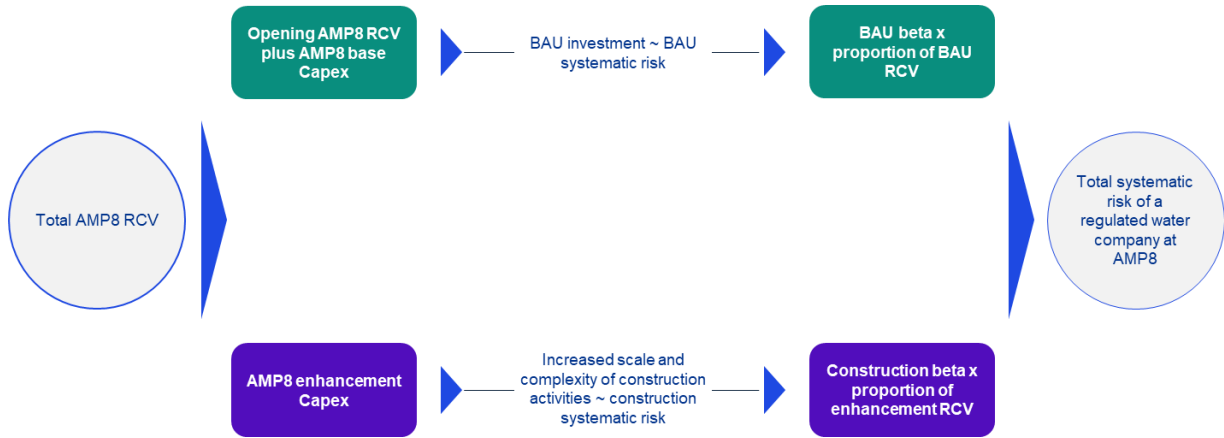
Total AMP8 RCV

Opening AMP8 RCV plus AMP8 base Capex

BAU investment ~ BAU systematic risk

BAU beta x proportion of BAU RCV

AMP8 enhancement Capex

Increased scale and complexity of construction activities ~ construction systematic risk

Construction beta x proportion of enhancement RCV

Total systematic risk of a regulated water company at AMP8